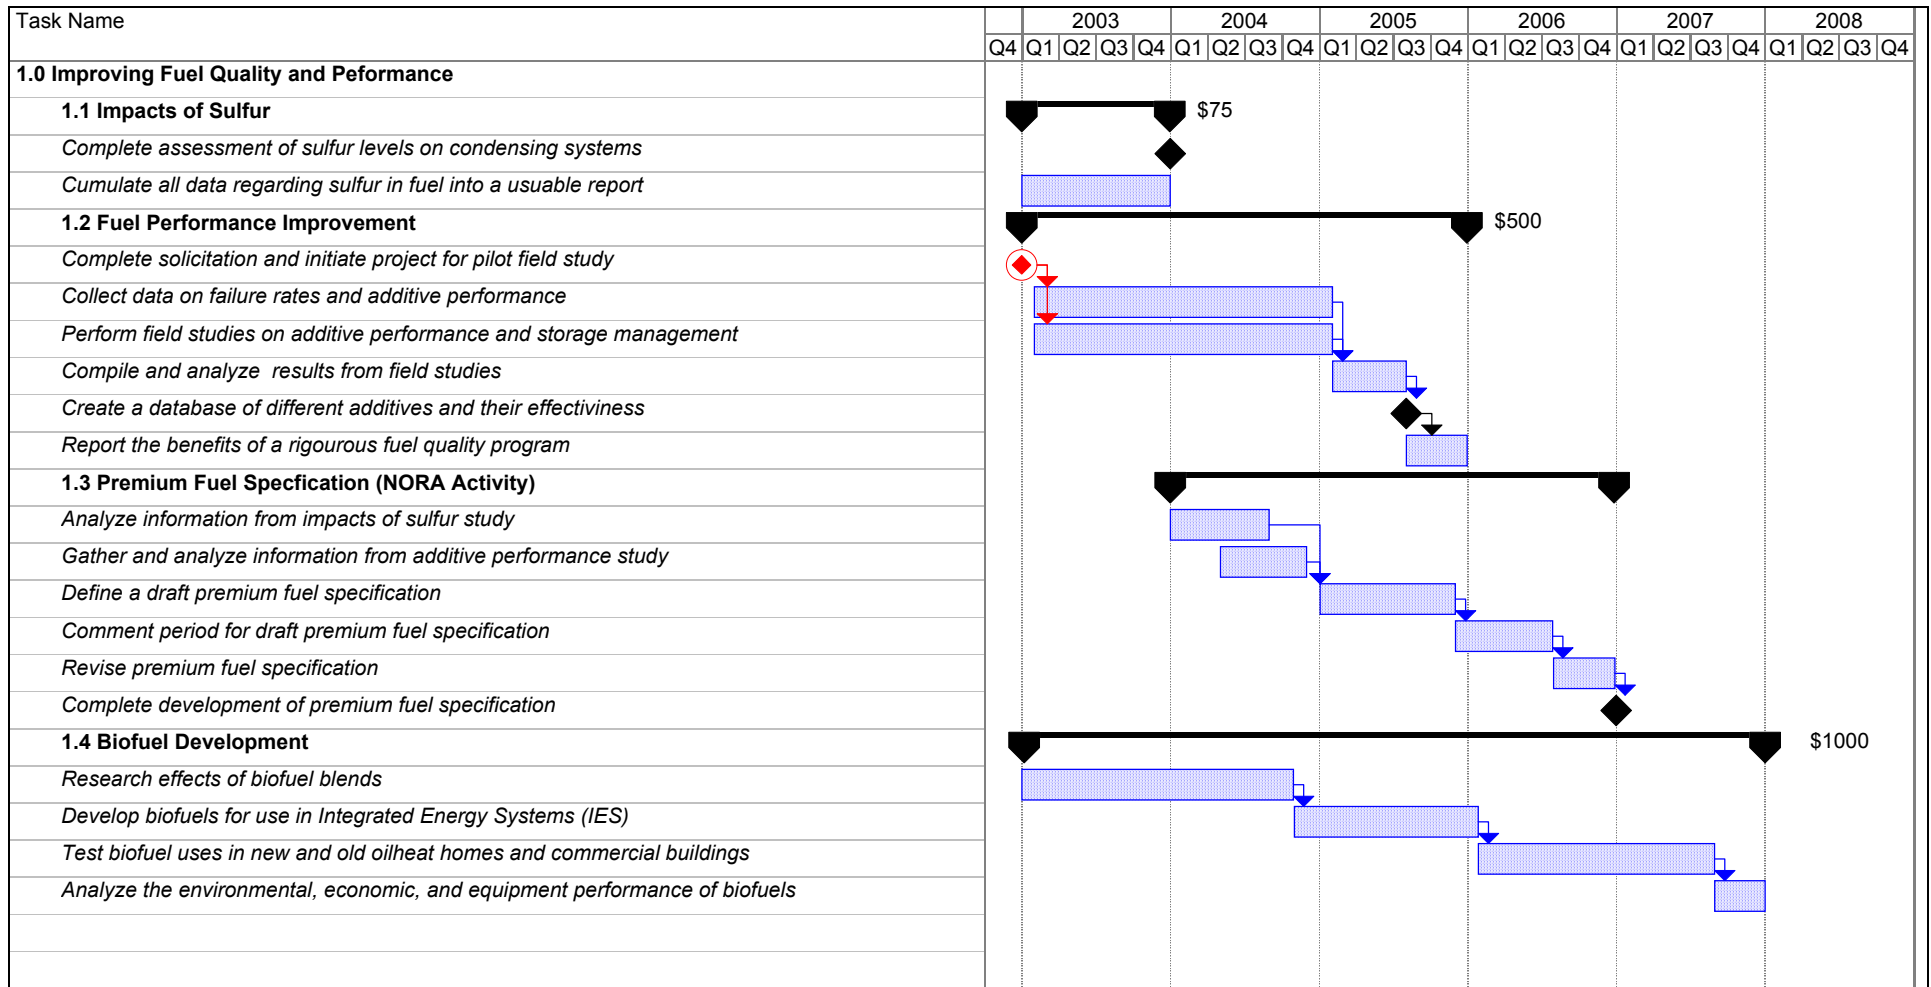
| Task Name |
|---|
| 1.0 Improving Fuel Quality and Peformance |
| 1.1 Impacts of Sulfur |
| Complete assessment of sulfur levels on condensing systems |
| Cumulate all data regarding sulfur in fuel into a usuable report |
| 1.2 Fuel Performance Improvement |
| Complete solicitation and initiate project for pilot field study |
| Collect data on failure rates and additive performance |
| Perform field studies on additive performance and storage management |
| Compile and analyze results from field studies |
| Create a database of different additives and their effectiveness |
| Report the benefits of a rigourous fuel quality program |
| 1.3 Premium Fuel Specfication (NORA Activity) |
| Analyze information from impacts of sulfur study |
| Gather and analyze information from additive performance study |
| Define a draft premium fuel specification |
| Comment period for draft premium fuel specification |
| Revise premium fuel specification |
| Complete development of premium fuel specification |
| 1.4 Biofuel Development |
| Research effects of biofuel blends |
| Develop biofuels for use in Integrated Energy Systems (IES) |
| Test biofuel uses in new and old oilheat homes and commercial buildings |
| Analyze the environmental, economic, and equipment performance of biofuels |

2003 2004 2005 2006 2007 2008
Q4 Q1 Q2 Q3 Q4 Q1 Q2 Q3 Q4 Q1 Q2 Q3 Q4 Q1 Q2 Q3 Q4 Q1 Q2 Q3 Q4 Q1 Q2 Q3 Q4

$75
$500
$1000